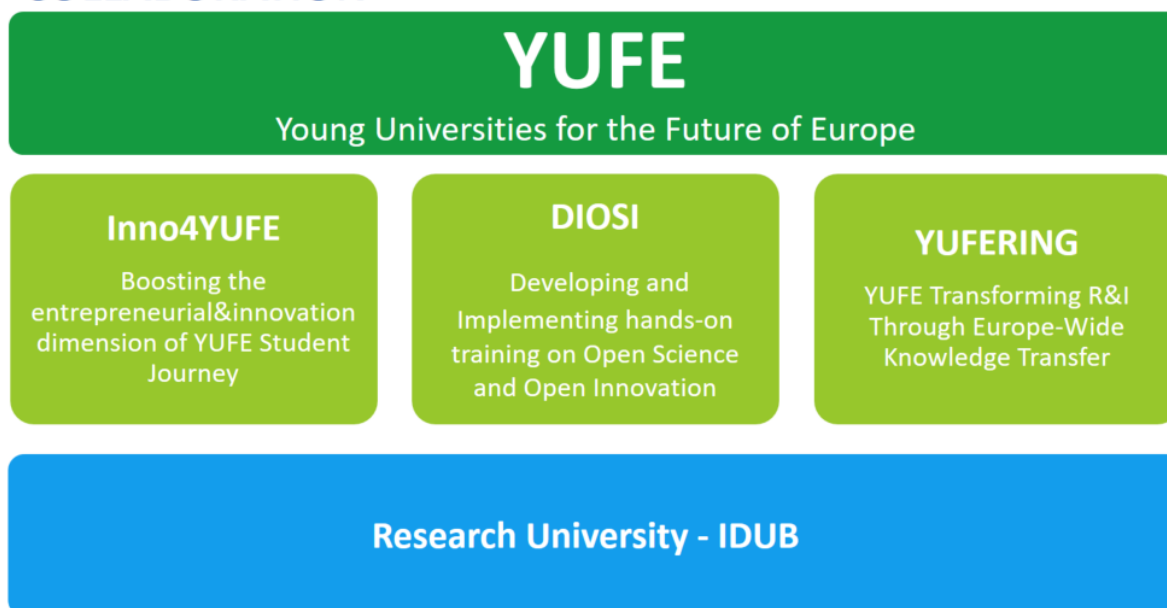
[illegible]

YUFE

Young Universities for the Future of Europe

Inno4YUFE

Boosting the entrepreneurial&innovation dimension of YUFE Student Journey

DIOSI

Developing and Implementing hands-on training on Open Science and Open Innovation

YUFERING

YUFE Transforming R&I Through Europe-Wide Knowledge Transfer

Research University - IDUB